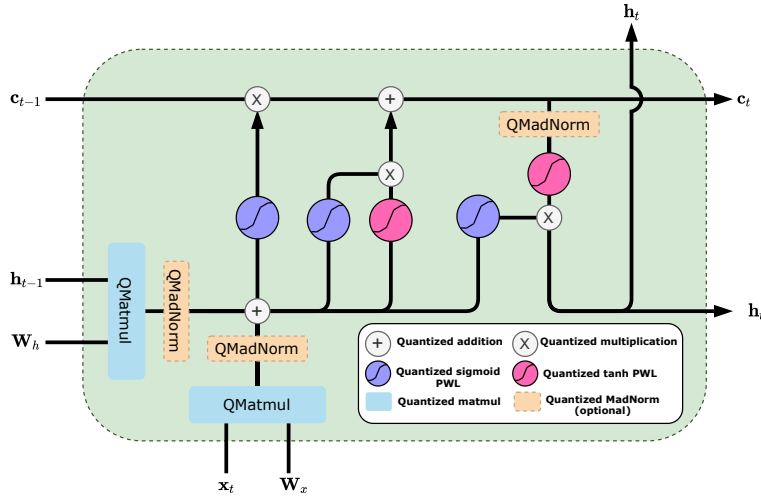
$\mathbf{h}_t$

$\mathbf{c}_{t-1}$

X

+

$\mathbf{c}_t$

QMadNorm

X

X

$\mathbf{h}_{t-1}$

QMatmul

QMadNorm

+

$\mathbf{h}_t$

$\mathbf{W}_h$

QMadNorm

QMatmul

+ Quantized addition

X Quantized multiplication

Quantized sigmoid PWL

Quantized tanh PWL

Quantized matmul

Quantized MadNorm (optional)

$\mathbf{x}_t$

$\mathbf{W}_x$